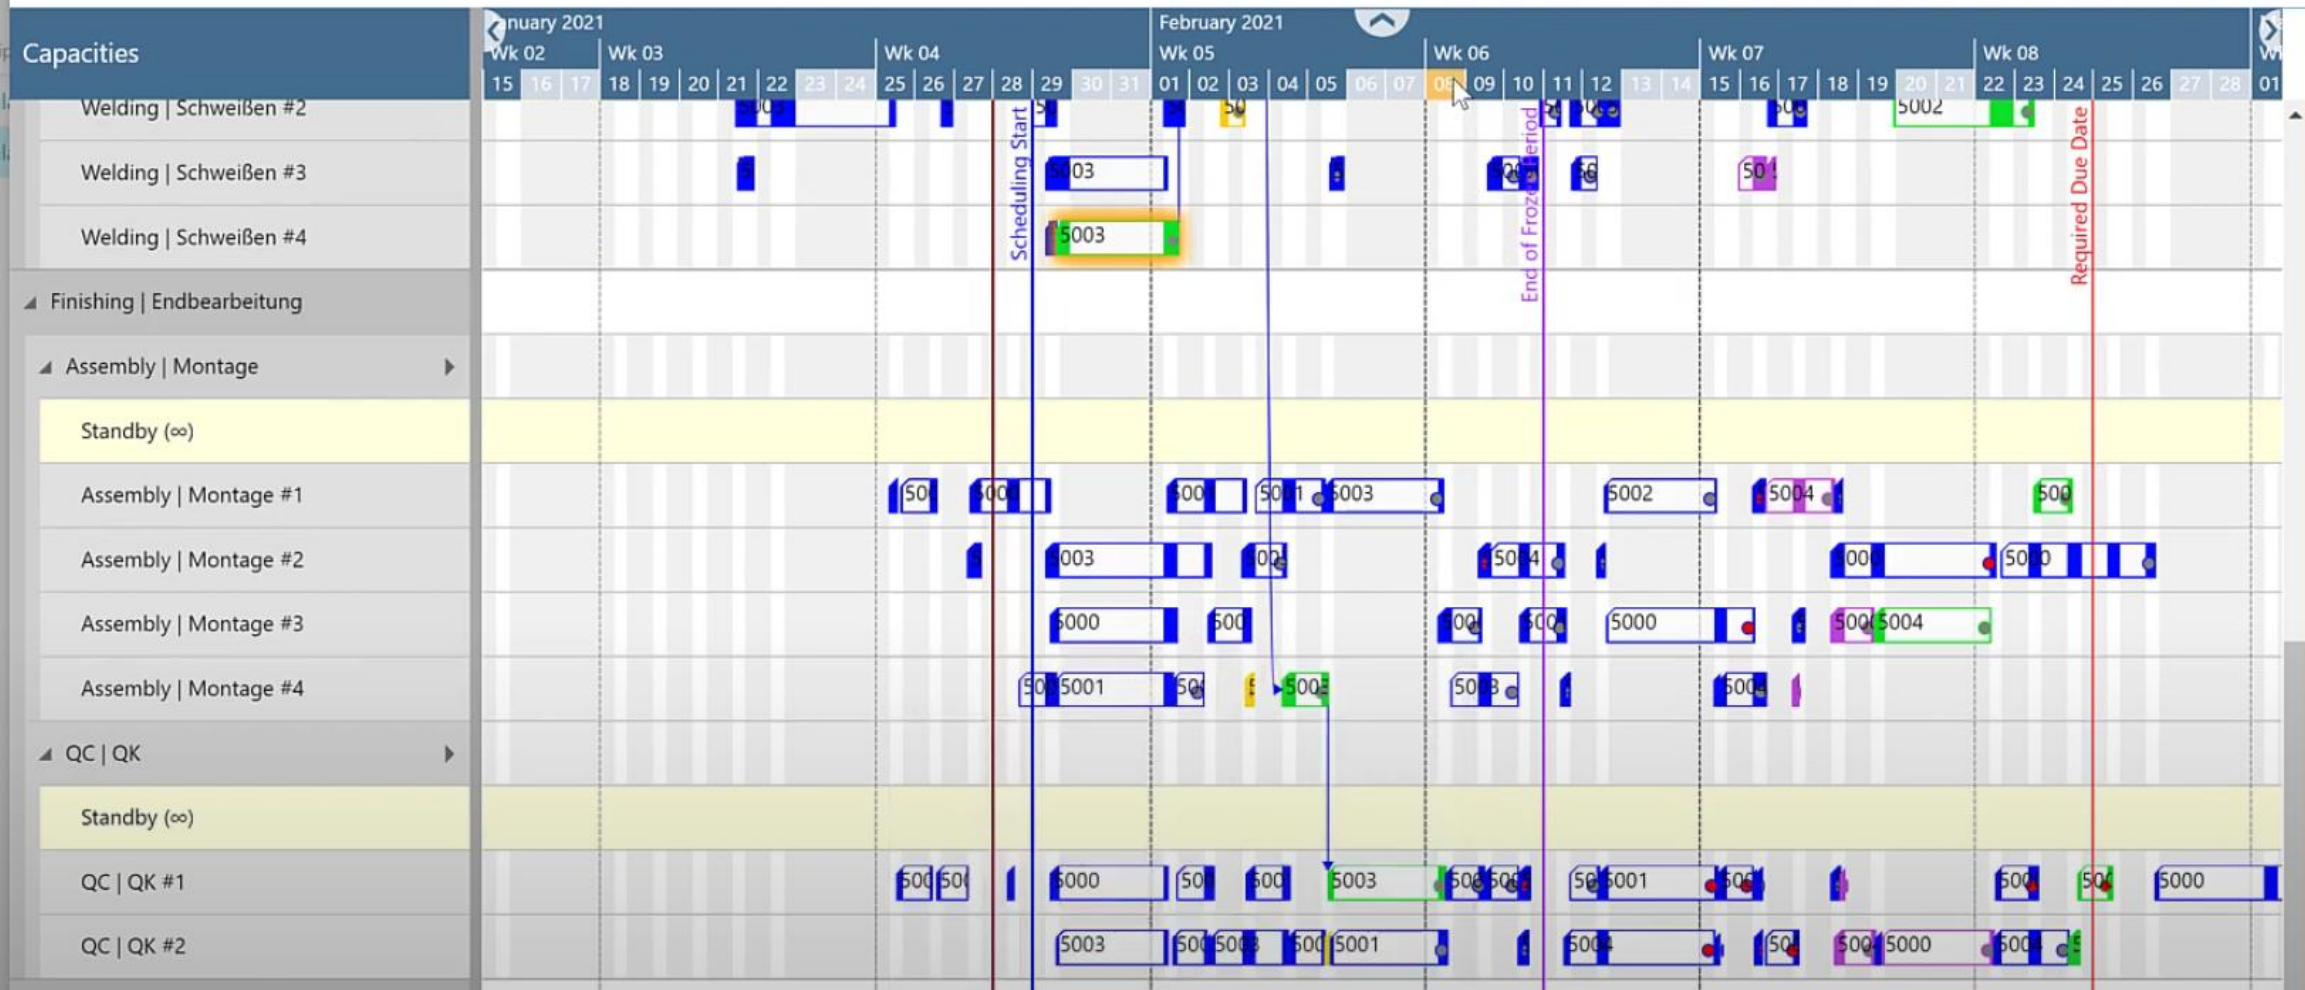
Capacities

nuary 2021 | February 2021
Wk 02 | Wk 03 | Wk 04 | Wk 05 | Wk 06 | Wk 07 | Wk 08

15 16 17 18 19 20 21 22 23 24 25 26 27 28 29 30 31 01 02 03 04 05 06 07 08 09 10 11 12 13 14 15 16 17 18 19 20 21 22 23 24 25 26 27 28 01

Welding | Schweißen #2
Welding | Schweißen #3
Welding | Schweißen #4
Finishing | Endbearbeitung
Assembly | Montage
Standby (∞)
Assembly | Montage #1
Assembly | Montage #2
Assembly | Montage #3
Assembly | Montage #4
QC | QK
Standby (∞)
QC | QK #1
QC | QK #2

Scheduling Start
End of Frozen Period
Required Due Date

5003
5002
5003
5003
5001
5003
5002
5004
5003
5000
5000
5004
5001
5000
5003
5001
5000
5003
5001
5000